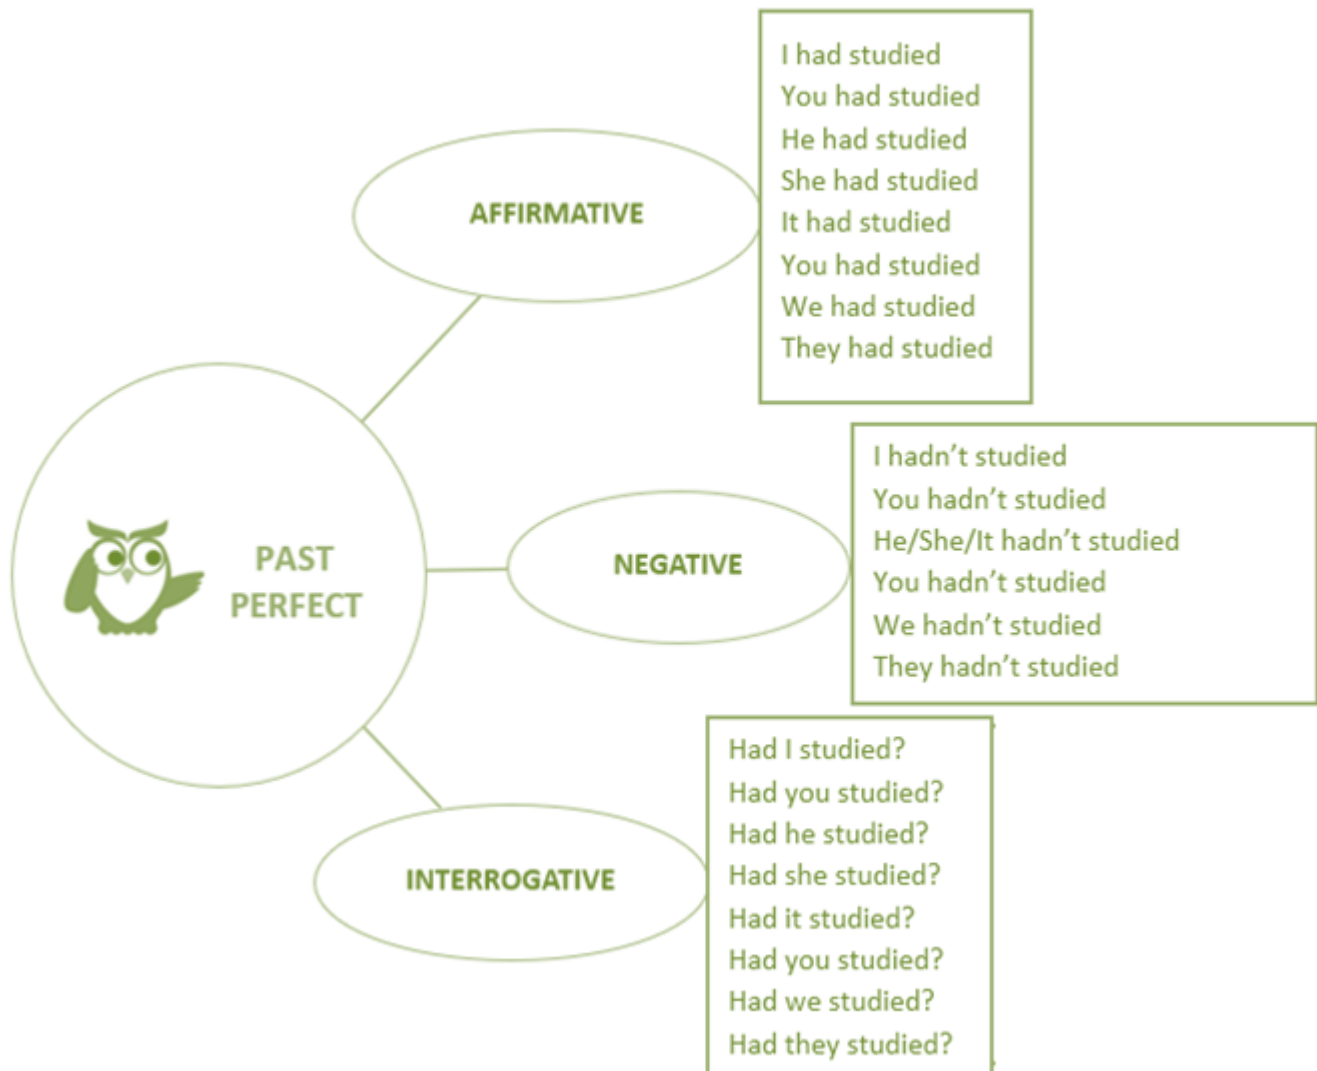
PAST PERFECT

AFFIRMATIVE

I had studied
You had studied
He had studied
She had studied
It had studied
You had studied
We had studied
They had studied

NEGATIVE

I hadn’t studied
You hadn’t studied
He/She/It hadn’t studied
You hadn’t studied
We hadn’t studied
They hadn’t studied

INTERROGATIVE

Had I studied?
Had you studied?
Had he studied?
Had she studied?
Had it studied?
Had you studied?
Had we studied?
Had they studied?